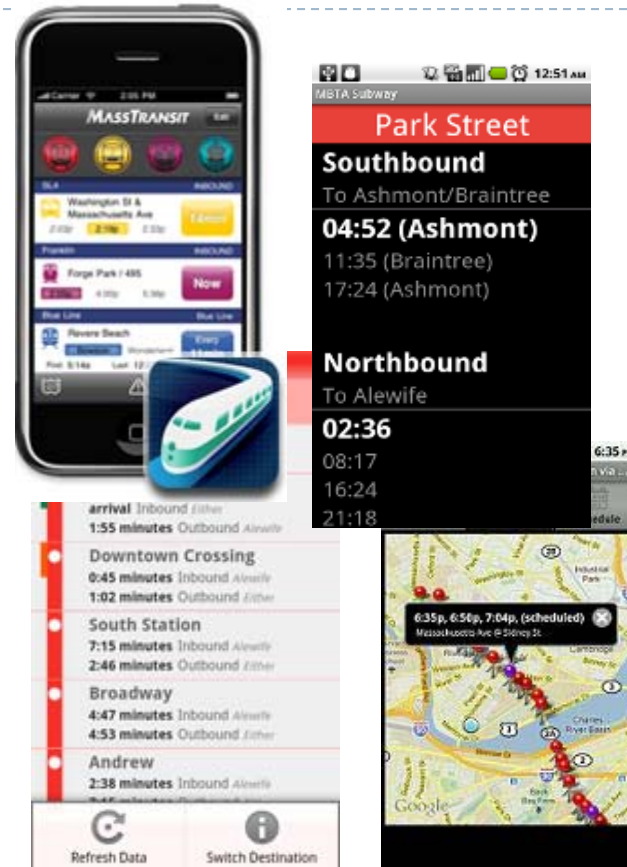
Carrier 2:55 PM

MASSTRANSIT

Edit

SL4

INBOUND

Washington St & Massachusetts Ave

14min

Franklin

INBOUND

Forge Park / 495

Now

Blue Line

Revere Beach

Every 11min

12:51 AM

MBTA Subway

Park Street

Southbound

To Ashmont/Braintree

04:52 (Ashmont)

11:35 (Braintree)

17:24 (Ashmont)

Northbound

To Alewife

02:36

08:17

16:24

21:18

arrival Inbound Either

1:55 minutes Outbound Alewife

Downtown Crossing

0:45 minutes Inbound Alewife

1:02 minutes Outbound Either

South Station

7:15 minutes Inbound Alewife

2:46 minutes Outbound Either

Broadway

4:47 minutes Inbound Alewife

4:53 minutes Outbound Either

Andrew

2:38 minutes Inbound Alewife

Refresh Data

Switch Destination

6:35

6:35p, 6:50p, 7:04p, (scheduled)

Massachusetts Ave @ Sidney St.

Cambridge

Charles River Basin

Industrial Park

Google